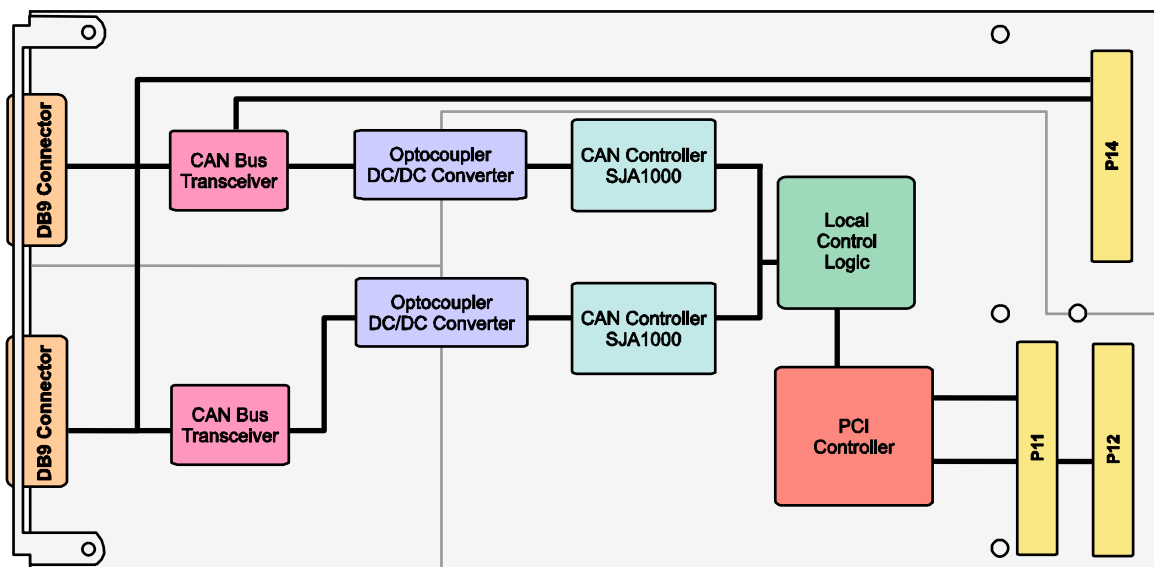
DB9 Connector

CAN Bus Transceiver

Optocoupler DC/DC Converter

CAN Controller SJA1000

Local Control Logic

P14

Optocoupler DC/DC Converter

CAN Controller SJA1000

DB9 Connector

CAN Bus Transceiver

PCI Controller

P11

P12